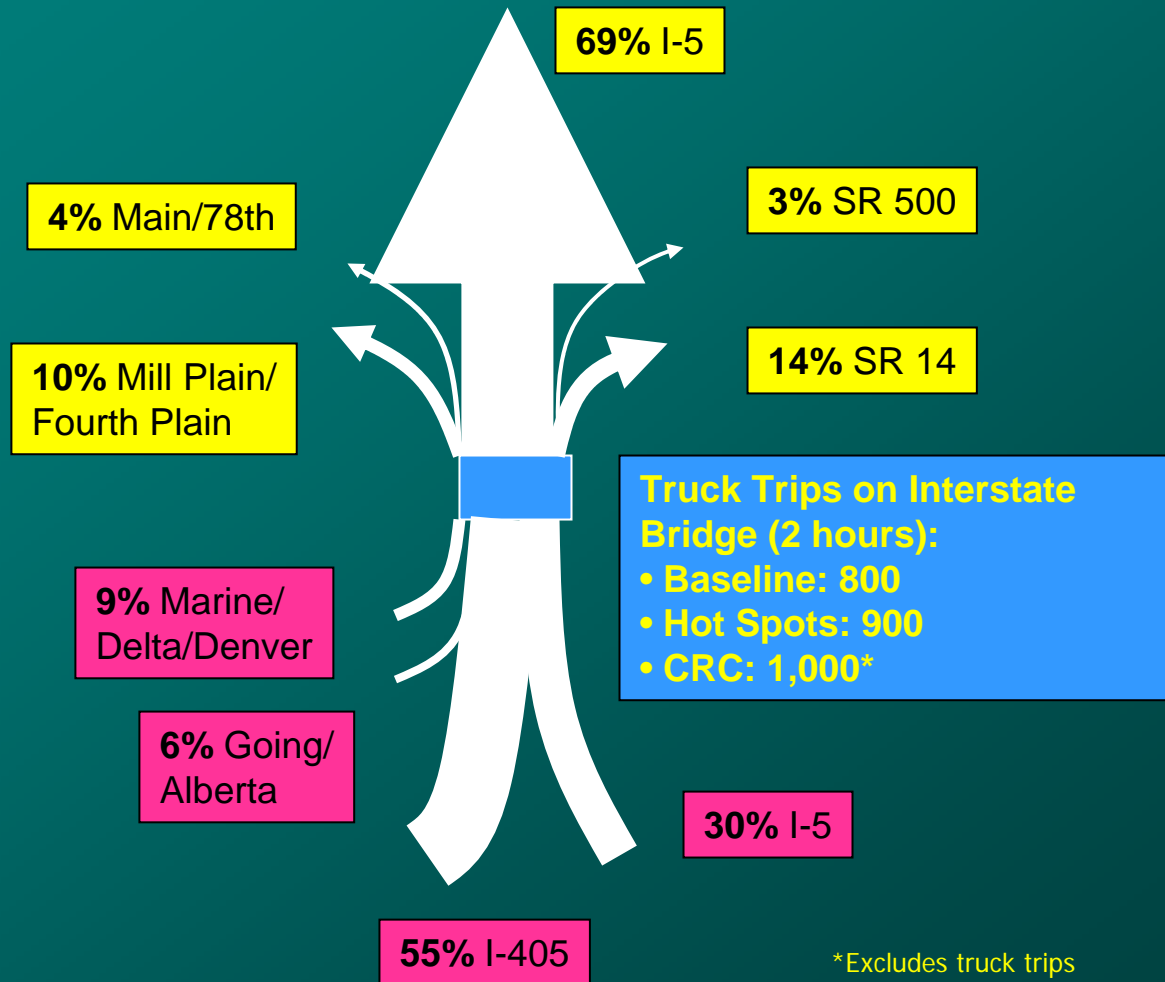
69% I-5

4% Main/78th

3% SR 500

10% Mill Plain/ Fourth Plain

14% SR 14

Truck Trips on Interstate Bridge (2 hours):
• Baseline: 800
• Hot Spots: 900
• CRC: 1,000*

9% Marine/ Delta/Denver

6% Going/ Alberta

30% I-5

55% I-405

*Excludes truck trips